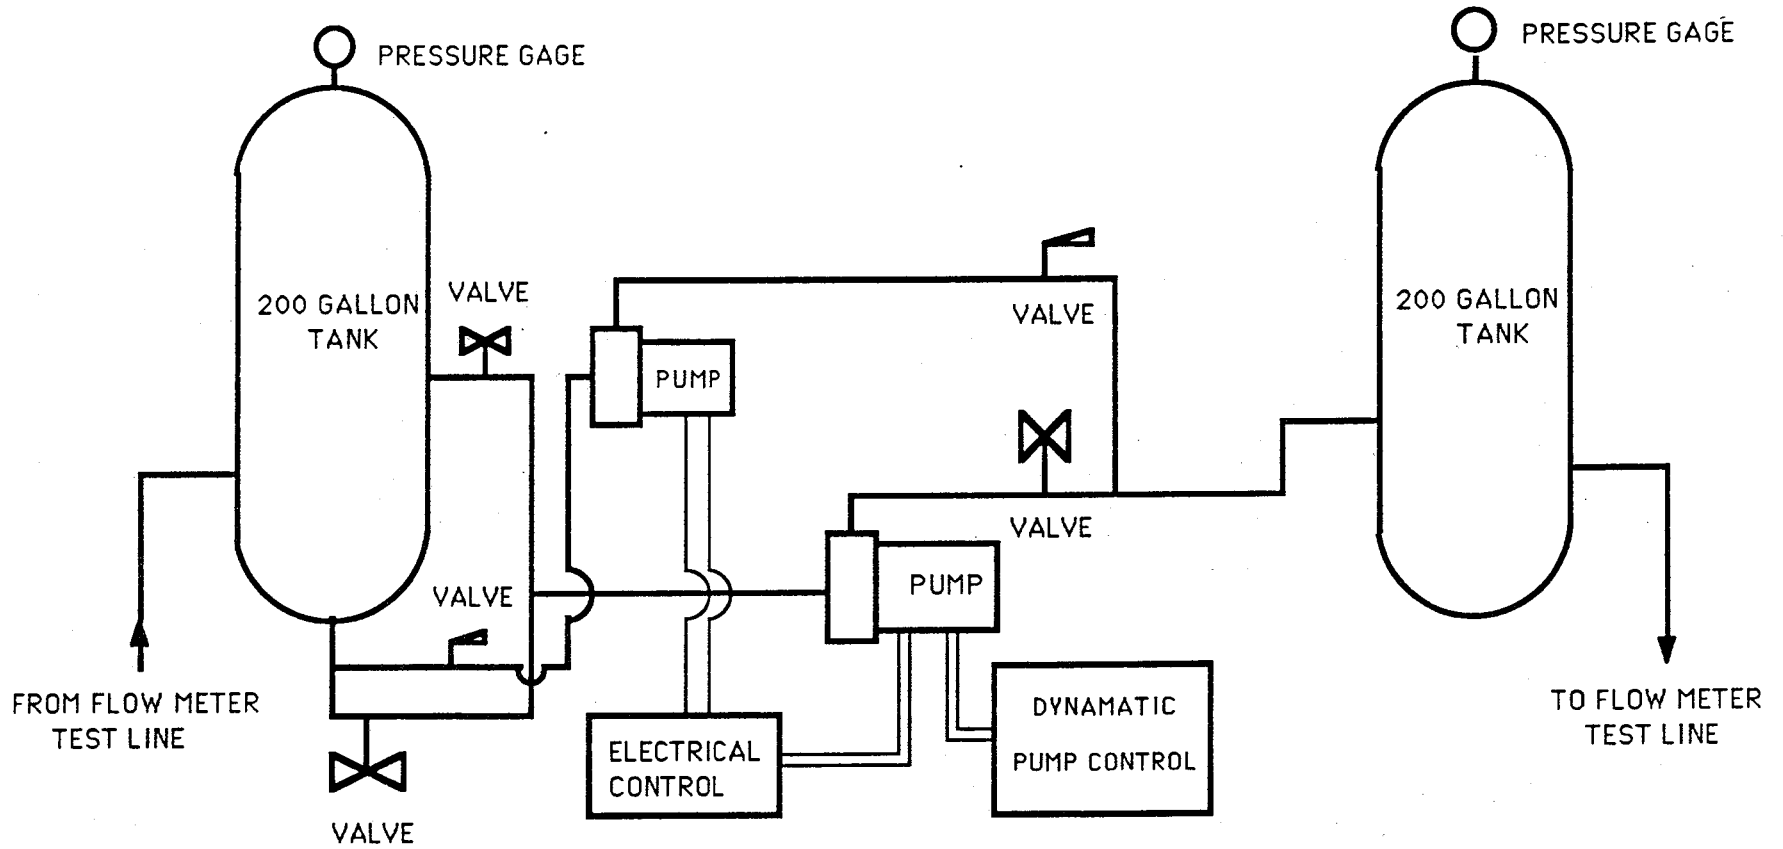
PRESSURE GAGE

PRESSURE GAGE

200 GALLON TANK

VALVE

PUMP

VALVE

200 GALLON TANK

VALVE

VALVE

PUMP

FROM FLOW METER TEST LINE

DYNAMATIC PUMP CONTROL

TO FLOW METER TEST LINE

ELECTRICAL CONTROL

VALVE